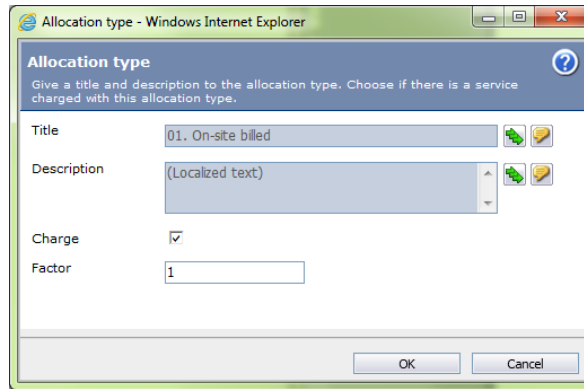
Allocation type - Windows Internet Explorer

Allocation type

Give a title and description to the allocation type. Choose if there is a service charged with this allocation type.

Title
01. On-site billed

Description
(Localized text)

Charge

Factor
1

OK
Cancel